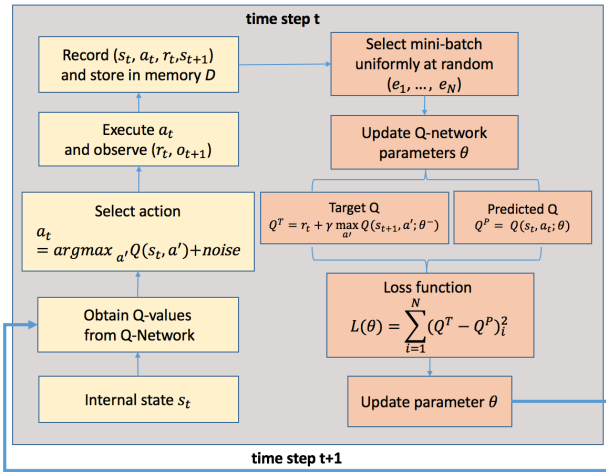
time step t

Record $(s_t, a_t, r_t, s_{t+1})$ and store in memory $D$

Execute $a_t$ and observe $(r_t, o_{t+1})$

Select action $a_t = argmax_{a'} Q(s_t, a') + noise$

Obtain Q-values from Q-Network

Internal state $s_t$

Select mini-batch uniformly at random $(e_1, \ldots, e_N)$

Update Q-network parameters $\theta$

Target Q $Q^T = r_t + \gamma \max_{a'} Q(s_{t+1}, a'; \theta^-)$

Predicted Q $Q^P = Q(s_t, a_t; \theta)$

Loss function $L(\theta) = \sum_{i=1}^{N} (Q^T - Q^P)_i^2$

Update parameter $\theta$

time step t+1